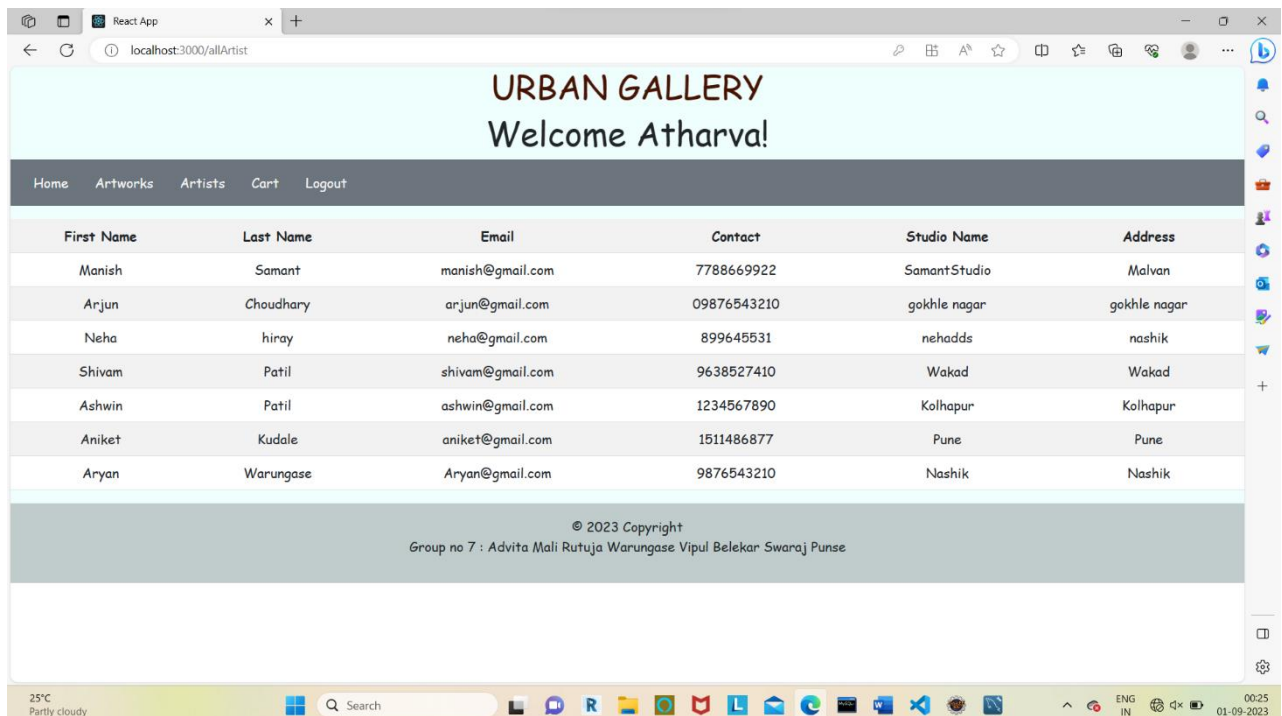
React App

localhost:3000/allArtist

URBAN GALLERY

Welcome Atharva!

Home Artworks Artists Cart Logout

| First Name | Last Name | Email | Contact | Studio Name | Address |
|---|---|---|---|---|---|
| Manish | Samant | manish@gmail.com | 7788669922 | SamantStudio | Malvan |
| Arjun | Choudhary | arjun@gmail.com | 09876543210 | gokhle nagar | gokhle nagar |
| Neha | hiray | neha@gmail.com | 899645531 | nehadds | nashik |
| Shivam | Patil | shivam@gmail.com | 9638527410 | Wakad | Wakad |
| Ashwin | Patil | ashwin@gmail.com | 1234567890 | Kolhapur | Kolhapur |
| Aniket | Kudale | aniket@gmail.com | 1511486877 | Pune | Pune |
| Aryan | Warungase | Aryan@gmail.com | 9876543210 | Nashik | Nashik |

© 2023 Copyright
Group no 7 : Advita Mali Rutuja Warungase Vipul Belekar Swaraj Punse

25°C
Partly cloudy

Search

ENG
IN

00:25
01-09-2023